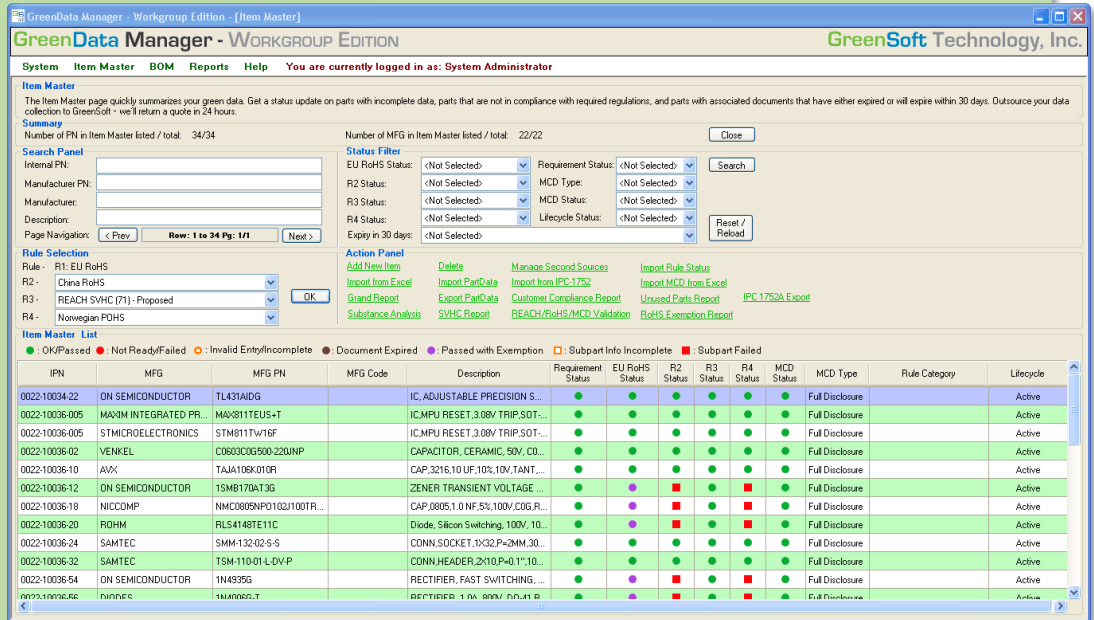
GreenData Manager - Workgroup Edition - [Item Master]

GreenData Manager - Workgroup Edition

GreenSoft Technology, Inc.

System Item Master BOM Reports Help You are currently logged in as: System Administrator

Item Master

The Item Master page quickly summarizes your green data. Get a status update on parts with incomplete data, parts that are not in compliance with required regulations, and parts with associated documents that have either expired or will expire within 30 days. Outsource your data collection to GreenSoft - we'll return a quote in 24 hours.

Summary

Number of PN in Item Master listed / total: 34/34

Number of MFG in Item Master listed / total: 22/22

Close

Search Panel

Internal PN:

Manufacturer PN:

Manufacturer:

Description:

Page Navigation: < Prev Row: 1 to 34 Pg: 1/1 Next >

Status Filter

EU RoHS Status: <Not Selected>

R2 Status: <Not Selected>

R3 Status: <Not Selected>

R4 Status: <Not Selected>

Expiry in 30 days: <Not Selected>

Requirement Status: <Not Selected>

MCD Type: <Not Selected>

MCD Status: <Not Selected>

Lifecycle Status: <Not Selected>

Search

Reset / Reload

Rule Selection

Rule - R1: EU RoHS

R2 - China RoHS

R3 - REACH SVHC (71) - Proposed

R4 - Norwegian POHS

OK

Action Panel

Add New Item | Delete | Manage Second Sources | Import Rule Status
Import from Excel | Import PartData | Import from IPC-1752 | Import MCD from Excel
Grand Report | Export PartData | Customer Compliance Report | Unused Parts Report | IPC 1752A Export
Substance Analysis | SVHC Report | REACH/RoHS/MCD Validation | RoHS Exemption Report

Item Master List

: OK/Passed : Not Ready/Failed : Invalid Entry/Incomplete : Document Expired : Passed with Exemption : Subpart Info Incomplete : Subpart Failed

| IPN | MFG | MFG PN | MFG Code | Description | Requirement Status | EU RoHS Status | R2 Status | R3 Status | R4 Status | MCD Status | MCD Type | Rule Category | Lifecycle |
|---|---|---|---|---|---|---|---|---|---|---|---|---|---|
| 0022-10034-22 | ON SEMICONDUCTOR | TL431AIDG | | IC, ADJUSTABLE PRECISION S... | | | | | | | Full Disclosure | | Active |
| 0022-10036-005 | MAXIM INTEGRATED PR... | MAX811TEUS+T | | IC,MPU RESET,3.08V TRIP,SOT-... | | | | | | | Full Disclosure | | Active |
| 0022-10036-005 | STMICROELECTRONICS | STM811TW16F | | IC,MPU RESET,3.08V TRIP,SOT-... | | | | | | | Full Disclosure | | Active |
| 0022-10036-02 | VENKEL | C0603C0G500-220JNP | | CAPACITOR, CERAMIC, 50V, C0... | | | | | | | Full Disclosure | | Active |
| 0022-10036-10 | AVX | TAJA106K010R | | CAP,3216,10 UF,10%,10V,TANT,... | | | | | | | Full Disclosure | | Active |
| 0022-10036-12 | ON SEMICONDUCTOR | 1SMB170AT3G | | ZENER TRANSIENT VOLTAGE S... | | | | | | | Full Disclosure | | Active |
| 0022-10036-18 | NICCOMP | NMC0805NPO102J100TR... | | CAP,0805,1.0 NF,5%,100V,C0G,R... | | | | | | | Full Disclosure | | Active |
| 0022-10036-20 | ROHM | RLS4148TE11C | | Diode, Silicon Switching, 100V, 10... | | | | | | | Full Disclosure | | Active |
| 0022-10036-24 | SAMTEC | SMM-132-02-S-S | | CONN,SOCKET,1X32,P=2MM,30... | | | | | | | Full Disclosure | | Active |
| 0022-10036-32 | SAMTEC | TSM-110-01-L-DV-P | | CONN,HEADER,2X10,P=0.1",10... | | | | | | | Full Disclosure | | Active |
| 0022-10036-54 | ON SEMICONDUCTOR | 1N4935G | | RECTIFIER, FAST SWITCHING, ... | | | | | | | Full Disclosure | | Active |
| 0022-10036-56 | DIODES | 1N4006G-T | | RECTIFIER, 1.0A, 800V, DO-41 R... | | | | | | | Full Disclosure | | Active |